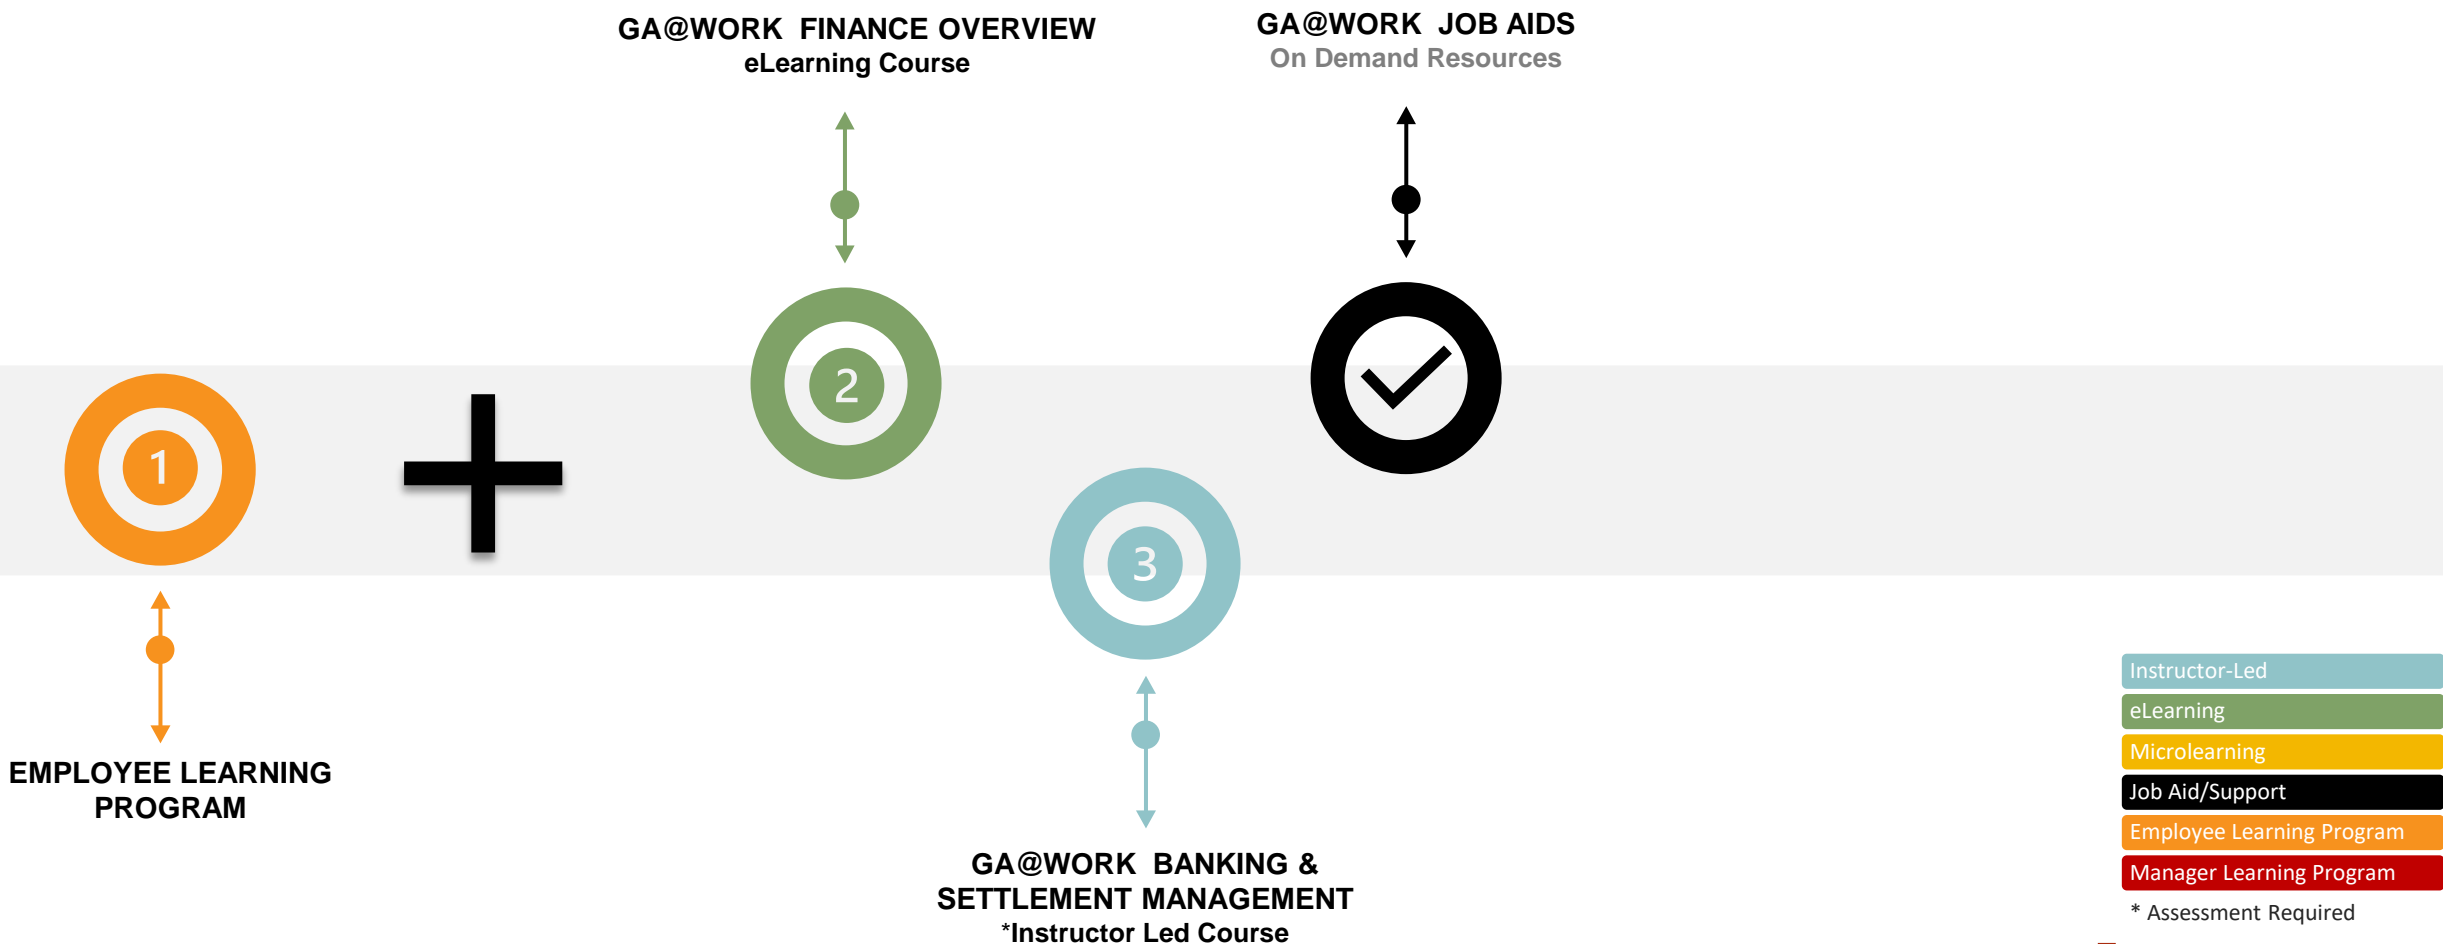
GA@WORK FINANCE OVERVIEW
eLearning Course

GA@WORK JOB AIDS
On Demand Resources

1

2

3

EMPLOYEE LEARNING PROGRAM

GA@WORK BANKING & SETTLEMENT MANAGEMENT
*Instructor Led Course

Instructor-Led
eLearning
Microlearning
Job Aid/Support
Employee Learning Program
Manager Learning Program
* Assessment Required